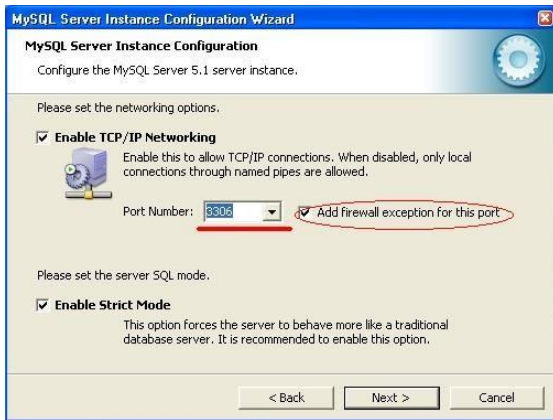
MySQL Server Instance Configuration Wizard

MySQL Server Instance Configuration

Configure the MySQL Server 5.1 server instance.

Please set the networking options.

Enable TCP/IP Networking

Enable this to allow TCP/IP connections. When disabled, only local connections through named pipes are allowed.

Port Number: 3306

Add firewall exception for this port

Please set the server SQL mode.

Enable Strict Mode

This option forces the server to behave more like a traditional database server. It is recommended to enable this option.

< Back

Next >

Cancel